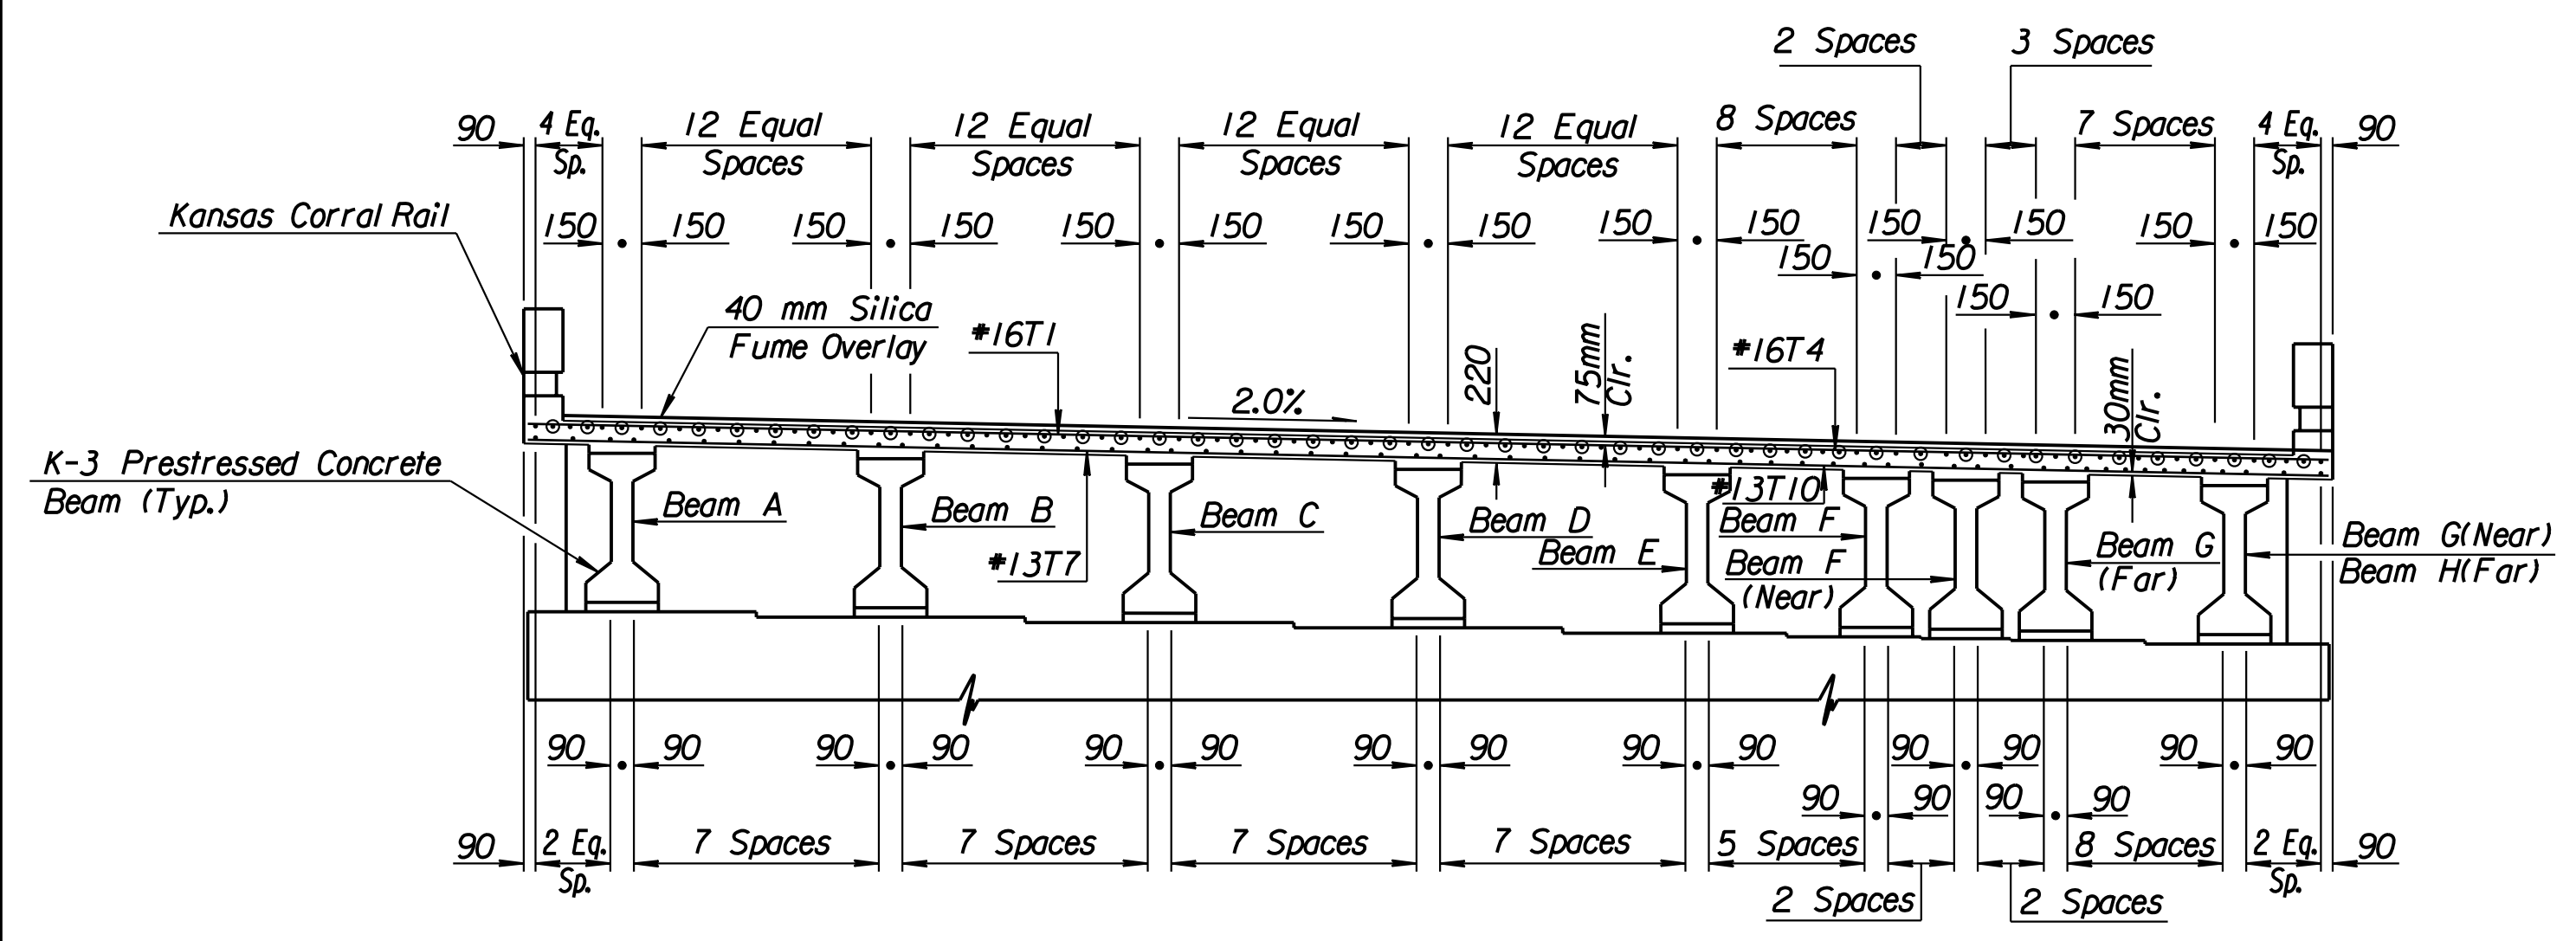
2 Spaces
3 Spaces

90
4 Eq. Sp.
12 Equal Spaces
12 Equal Spaces
12 Equal Spaces
12 Equal Spaces
8 Spaces
7 Spaces
4 Eq. Sp.
90

Kansas Corral Rail

150 150 150 150 150 150 150 150 150 150 150 150 150 150 150
150 150
150 150

40 mm Silica Fume Overlay
#16T1
2.0%
220
75mm Clr.
#16T4
30mm Clr.

K-3 Prestressed Concrete Beam (Typ.)
Beam A
Beam B
#13T7
Beam C
Beam D
Beam E
#13T10
Beam F
Beam F (Near)
Beam G (Far)
Beam G(Near)
Beam H(Far)

90 90 90 90 90 90 90 90 90 90 90 90 90 90 90
90 90 90 90

90
2 Eq. Sp.
7 Spaces
7 Spaces
7 Spaces
7 Spaces
5 Spaces
8 Spaces
2 Eq. Sp.
90

2 Spaces
2 Spaces